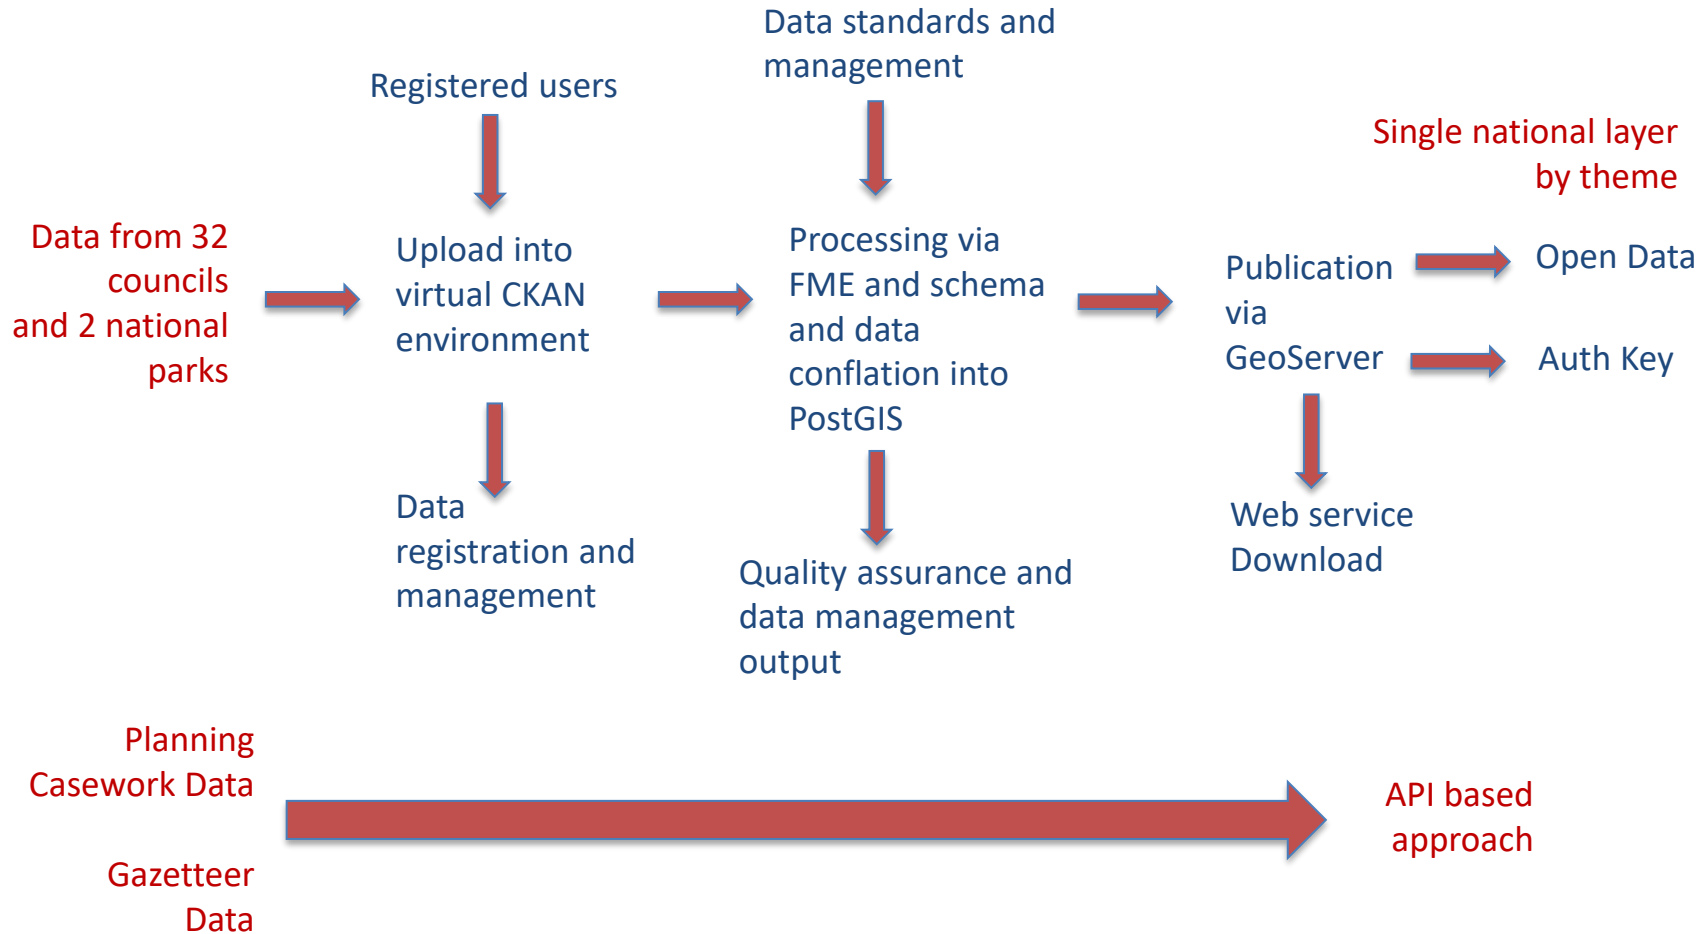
Data standards and management

Registered users

Single national layer by theme

Data from 32 councils and 2 national parks

Upload into virtual CKAN environment

Processing via FME and schema and data conflation into PostGIS

Publication via GeoServer

Open Data

Auth Key

Data registration and management

Quality assurance and data management output

Web service Download

Planning Casework Data

Gazetteer Data

API based approach